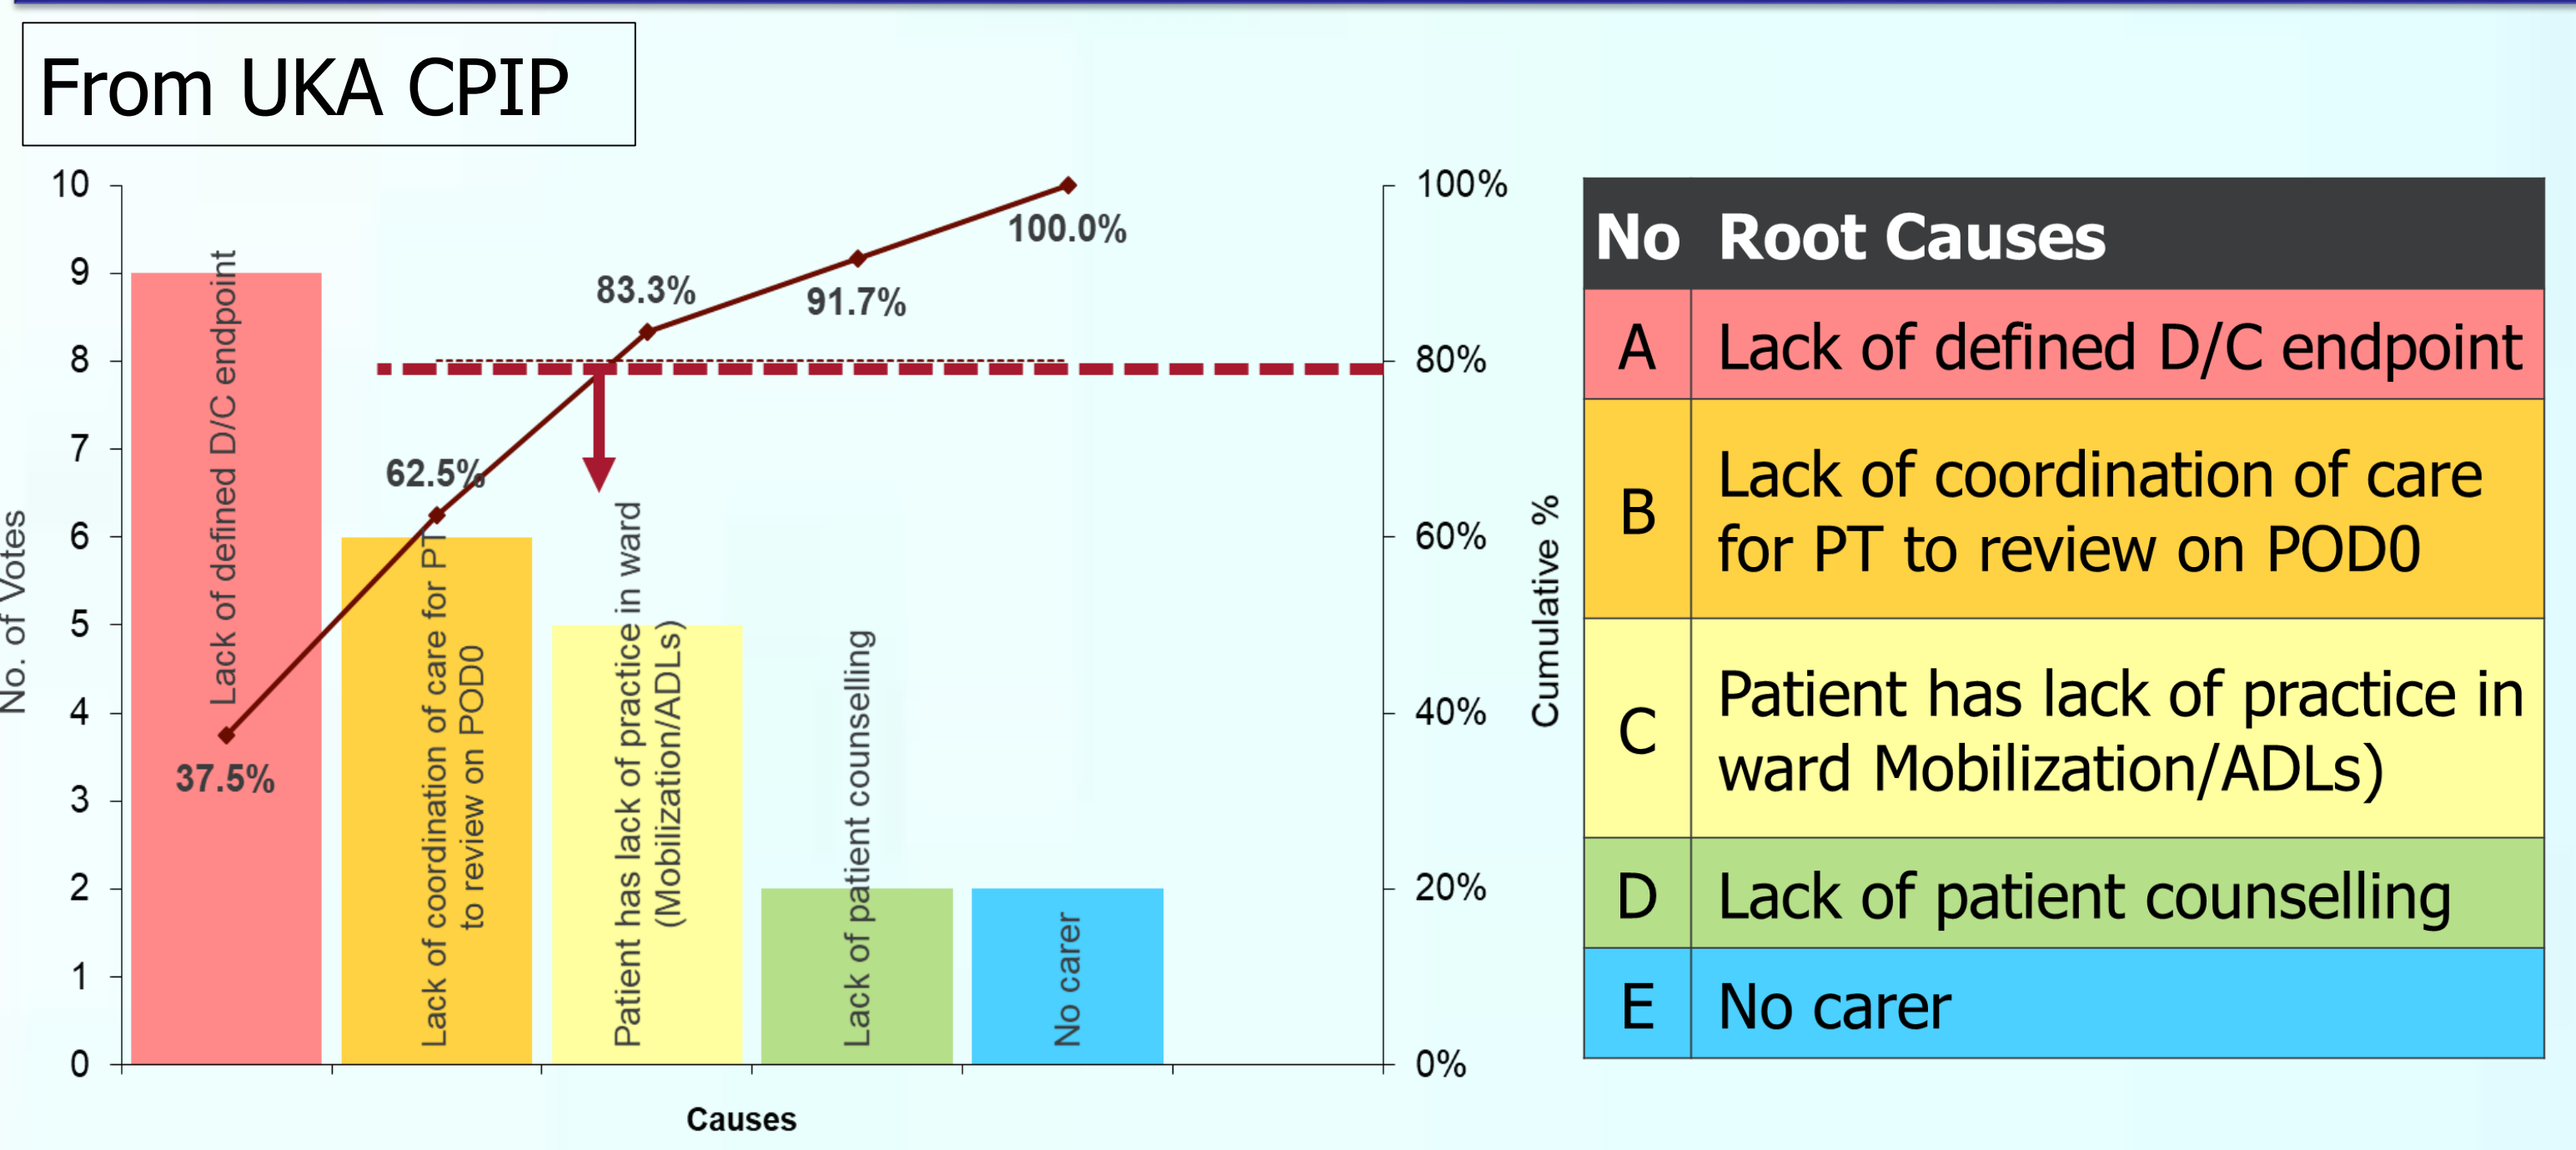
From UKA CPIP

No. of Votes

10
9
8
7
6
5
4
3
2
1
0

Lack of defined D/C endpoint
Lack of coordination of care for PT to review on POD0
Patient has lack of practice in ward (Mobilization/ADLs)
Lack of patient counselling
No carer

37.5%
62.5%
83.3%
91.7%
100.0%

100%
80%
60%
40%
20%
0%

Cumulative %

Causes

| No | Root Causes |
|---|---|
| A | Lack of defined D/C endpoint |
| B | Lack of coordination of care for PT to review on POD0 |
| C | Patient has lack of practice in ward Mobilization/ADLs) |
| D | Lack of patient counselling |
| E | No carer |